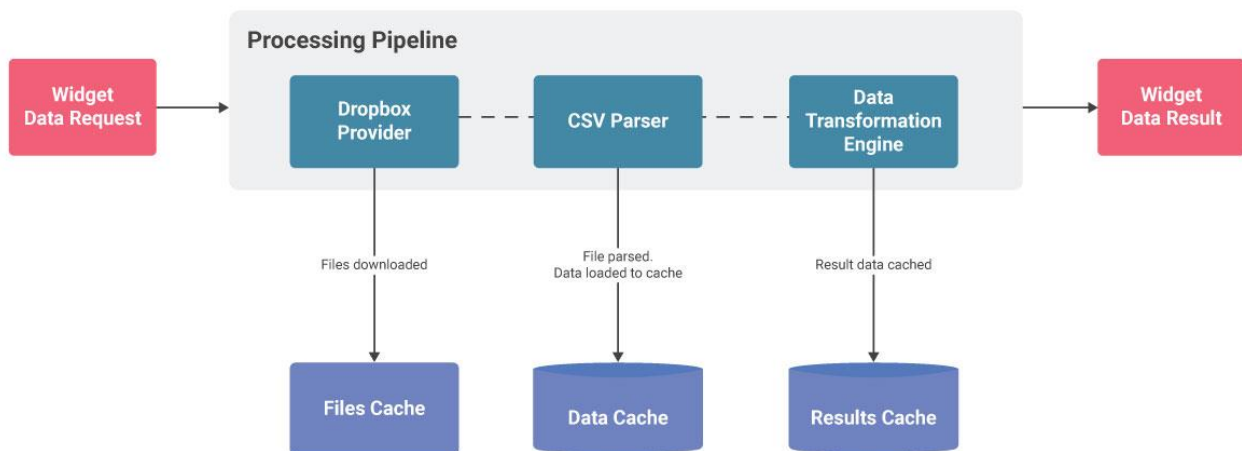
Widget Data Request

Processing Pipeline

Dropbox Provider

CSV Parser

Data Transformation Engine

Widget Data Result

Files downloaded

File parsed. Data loaded to cache

Result data cached

Files Cache

Data Cache

Results Cache